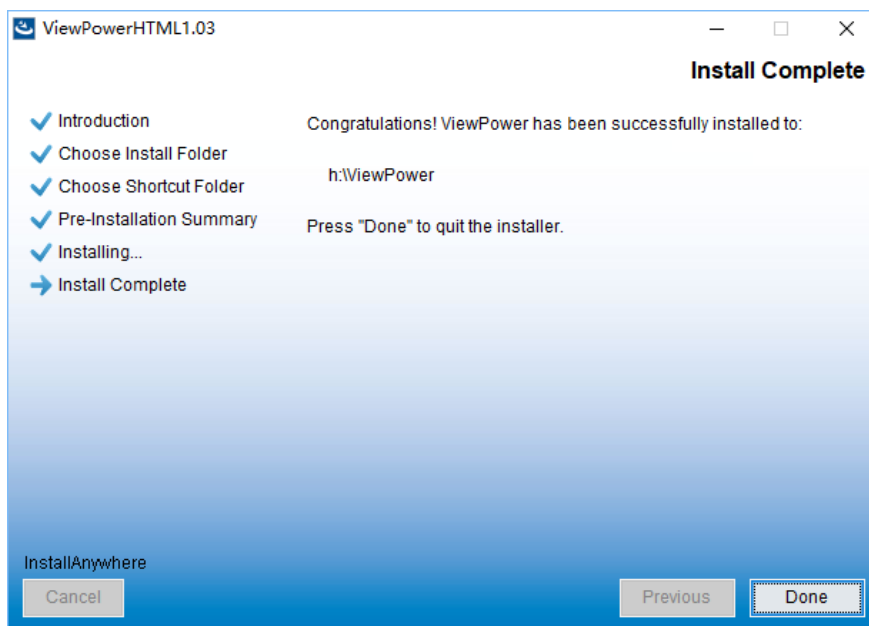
ViewPowerHTML1.03

Install Complete

Introduction
Choose Install Folder
Choose Shortcut Folder
Pre-Installation Summary
Installing...
Install Complete

Congratulations! ViewPower has been successfully installed to:

h:\ViewPower

Press "Done" to quit the installer.

InstallAnywhere

Cancel

Previous

Done